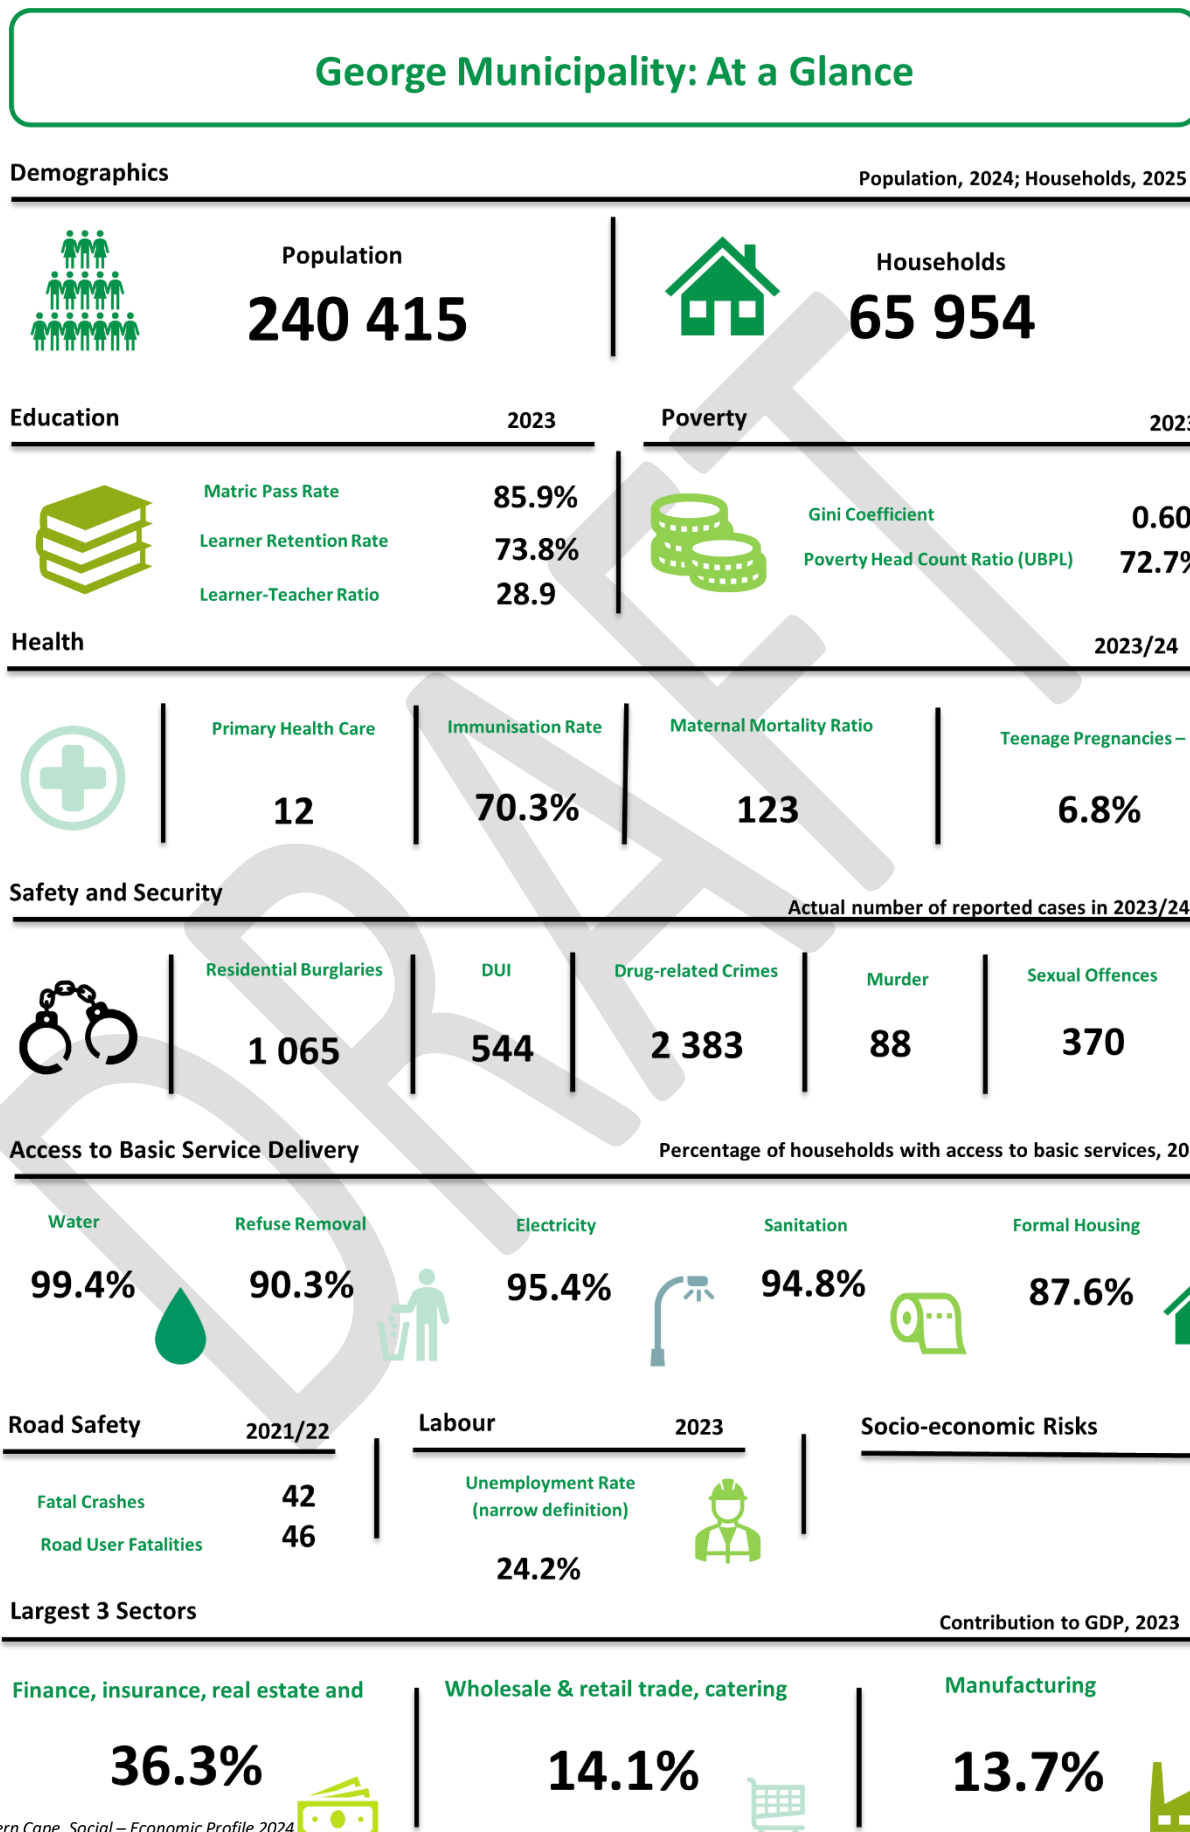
George Municipality: At a Glance

Demographics

Population, 2024; Households, 2025

Population
240 415

Households
65 954

Education

2023

Matric Pass Rate 85.9%
Learner Retention Rate 73.8%
Learner-Teacher Ratio 28.9

Poverty

202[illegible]

Gini Coefficient 0.60
Poverty Head Count Ratio (UBPL) 72.7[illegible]

Health

2023/24

Primary Health Care
12

Immunisation Rate
70.3%

Maternal Mortality Ratio
123

Teenage Pregnancies –
6.8%

Safety and Security

Actual number of reported cases in 2023/24

Residential Burglaries
1 065

DUI
544

Drug-related Crimes
2 383

Murder
88

Sexual Offences
370

Access to Basic Service Delivery

Percentage of households with access to basic services, 20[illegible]

Water
99.4%

Refuse Removal
90.3%

Electricity
95.4%

Sanitation
94.8%

Formal Housing
87.6%

Road Safety

2021/22

Fatal Crashes 42
Road User Fatalities 46

Labour

2023

Unemployment Rate (narrow definition)
24.2%

Socio-economic Risks

Largest 3 Sectors

Contribution to GDP, 2023

Finance, insurance, real estate and
36.3%

Wholesale & retail trade, catering
14.1%

Manufacturing
13.7%

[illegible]rn Cape, Social – Economic Profile 2024

DRAFT